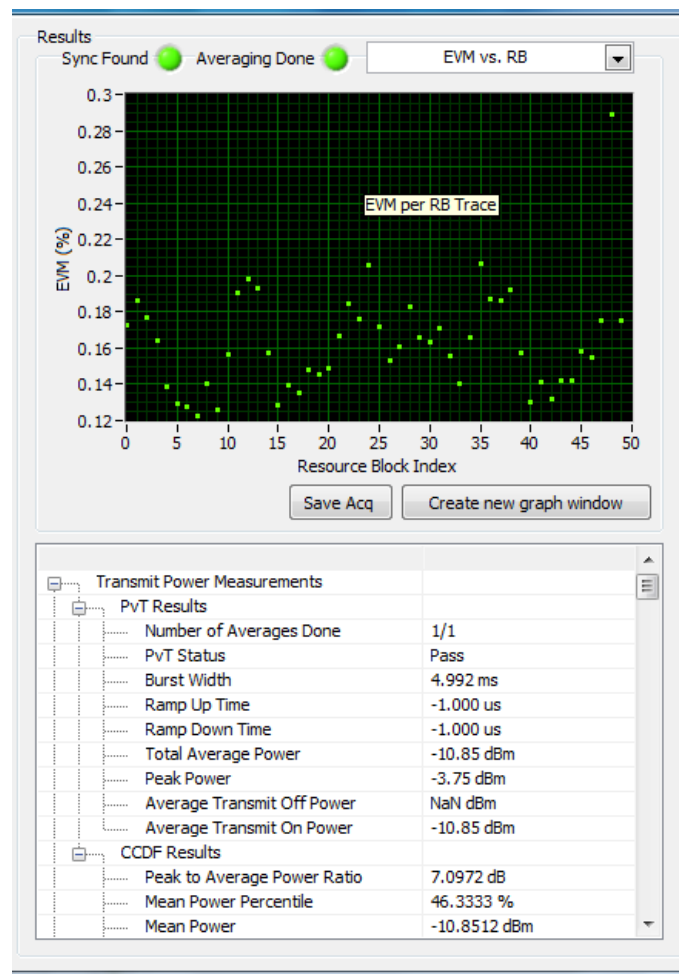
Results

Sync Found Averaging Done EVM vs. RB

EVM (%)

0.3
0.28
0.26
0.24
0.22
0.2
0.18
0.16
0.14
0.12

EVM per RB Trace

0 5 10 15 20 25 30 35 40 45 50

Resource Block Index

Save Acq Create new graph window

| | |
|---|---|
| Transmit Power Measurements | |
| PvT Results | |
| Number of Averages Done | 1/1 |
| PvT Status | Pass |
| Burst Width | 4.992 ms |
| Ramp Up Time | -1.000 us |
| Ramp Down Time | -1.000 us |
| Total Average Power | -10.85 dBm |
| Peak Power | -3.75 dBm |
| Average Transmit Off Power | NaN dBm |
| Average Transmit On Power | -10.85 dBm |
| CCDF Results | |
| Peak to Average Power Ratio | 7.0972 dB |
| Mean Power Percentile | 46.3333 % |
| Mean Power | -10.8512 dBm |